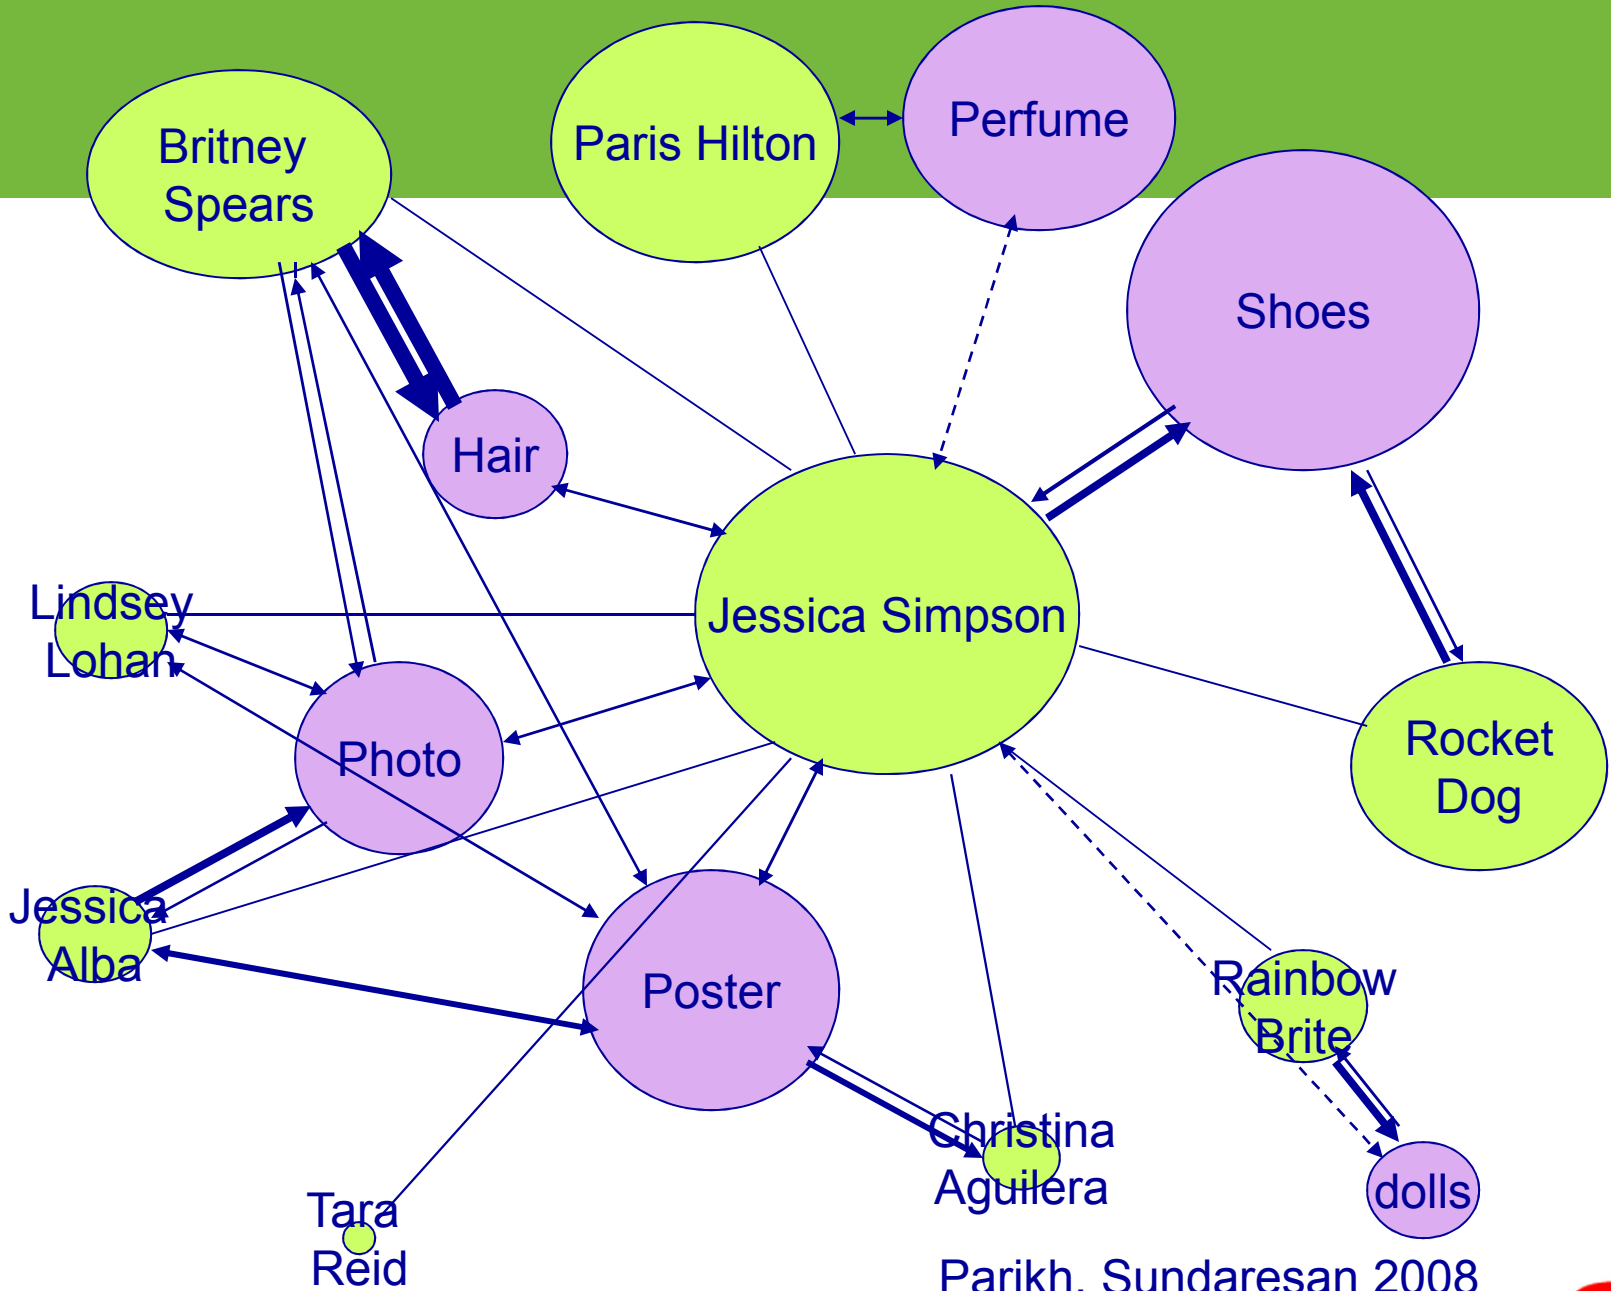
Britney Spears

Paris Hilton

Perfume

Shoes

Hair

Jessica Simpson

Lindsey Lohan

Photo

Rocket Dog

Jessica Alba

Poster

Rainbow Brite

Christina Aguilera

dolls

Tara Reid

Parikh, Sundaresan 2008